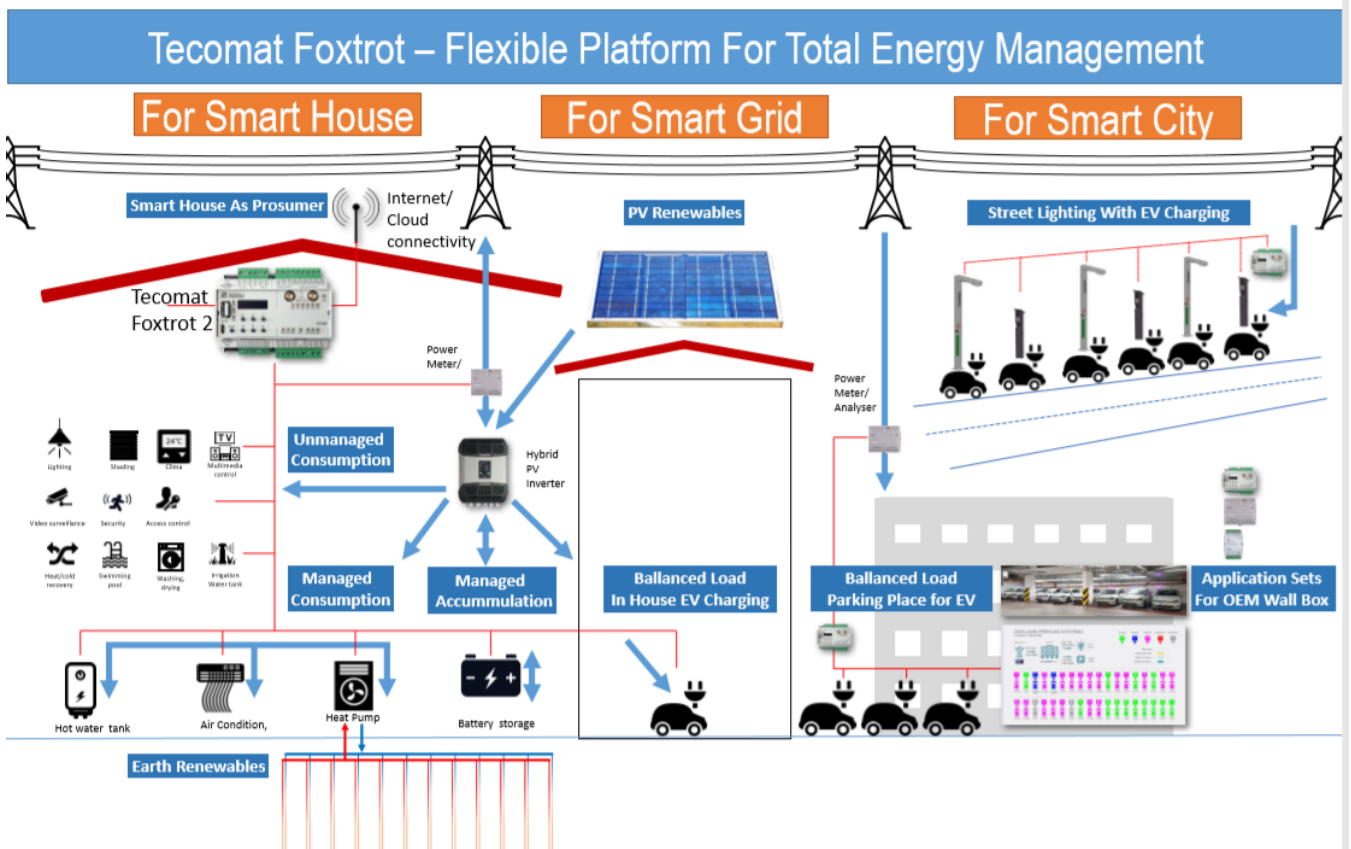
Tecomat Foxtrot – Flexible Platform For Total Energy Management

For Smart House

For Smart Grid

For Smart City

Smart House As Prosumer

Internet/ Cloud connectivity

Tecomat Foxtrot 2

PV Renewables

Street Lighting With EV Charging

Power Meter/

Power Meter/ Analyser

Hybrid PV Inverter

Lighting

Shading

24°C

Clima

TV

Multimedia control

Video surveillance

Security

Access control

Heat/cold recovery

Swimming pool

Washing, drying

Irrigation Water tank

Unmanaged Consumption

Managed Consumption

Managed Accummulation

Ballanced Load In House EV Charging

Ballanced Load Parking Place for EV

Application Sets For OEM Wall Box

Hot water tank

Air Condition,

Heat Pump

Battery storage

Earth Renewables